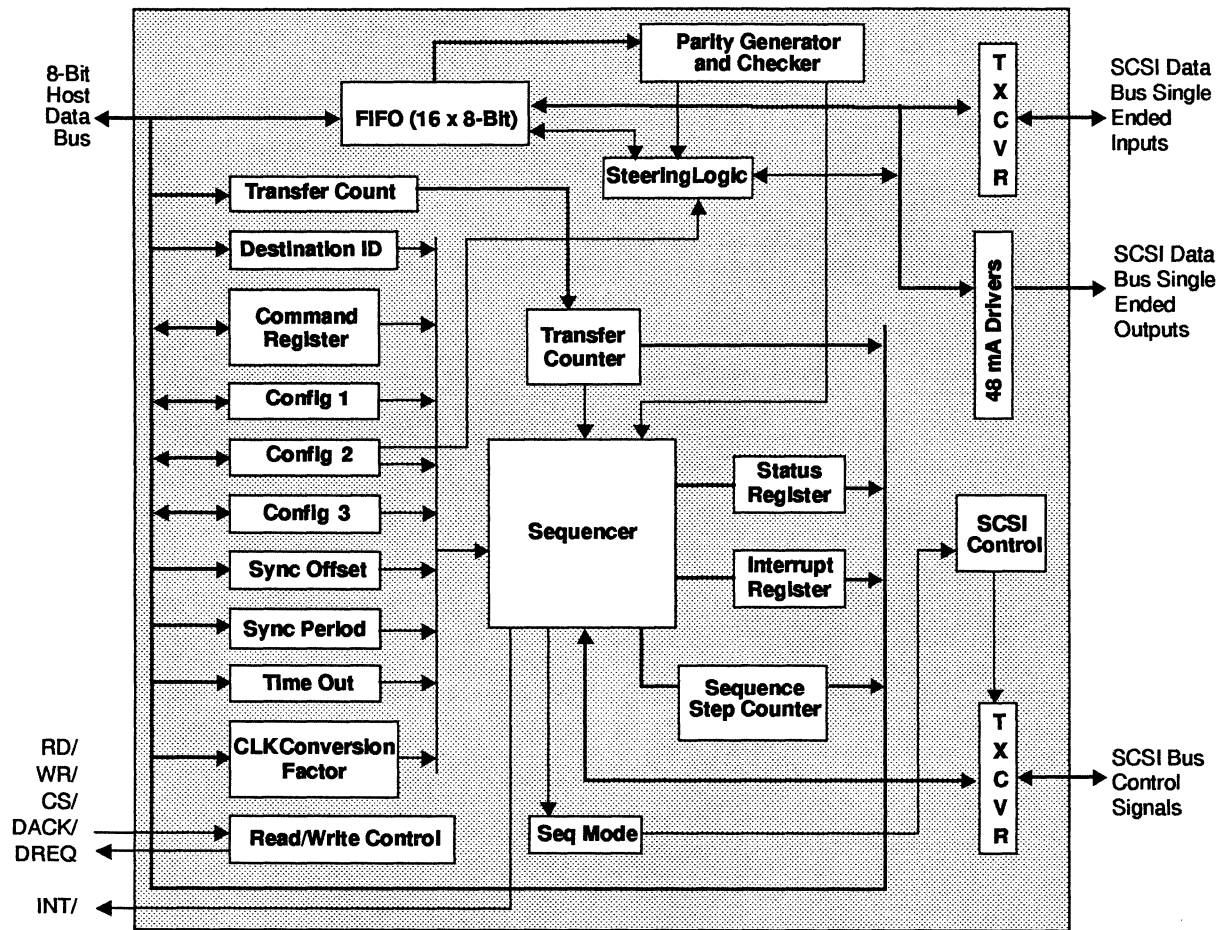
8-Bit Host Data Bus

FIFO (16 x 8-Bit)

Parity Generator and Checker

SteeringLogic

T X C V R

SCSI Data Bus Single Ended Inputs

Transfer Count

Destination ID

Command Register

Config 1

Config 2

Config 3

Sync Offset

Sync Period

Time Out

CLKConversion Factor

Read/Write Control

Transfer Counter

Sequencer

Status Register

Interrupt Register

Sequence Step Counter

Seq Mode

48 mA Drivers

SCSI Data Bus Single Ended Outputs

SCSI Control

T X C V R

SCSI Bus Control Signals

RD/
WR/
CS/
DACK/
DREQ

INT/